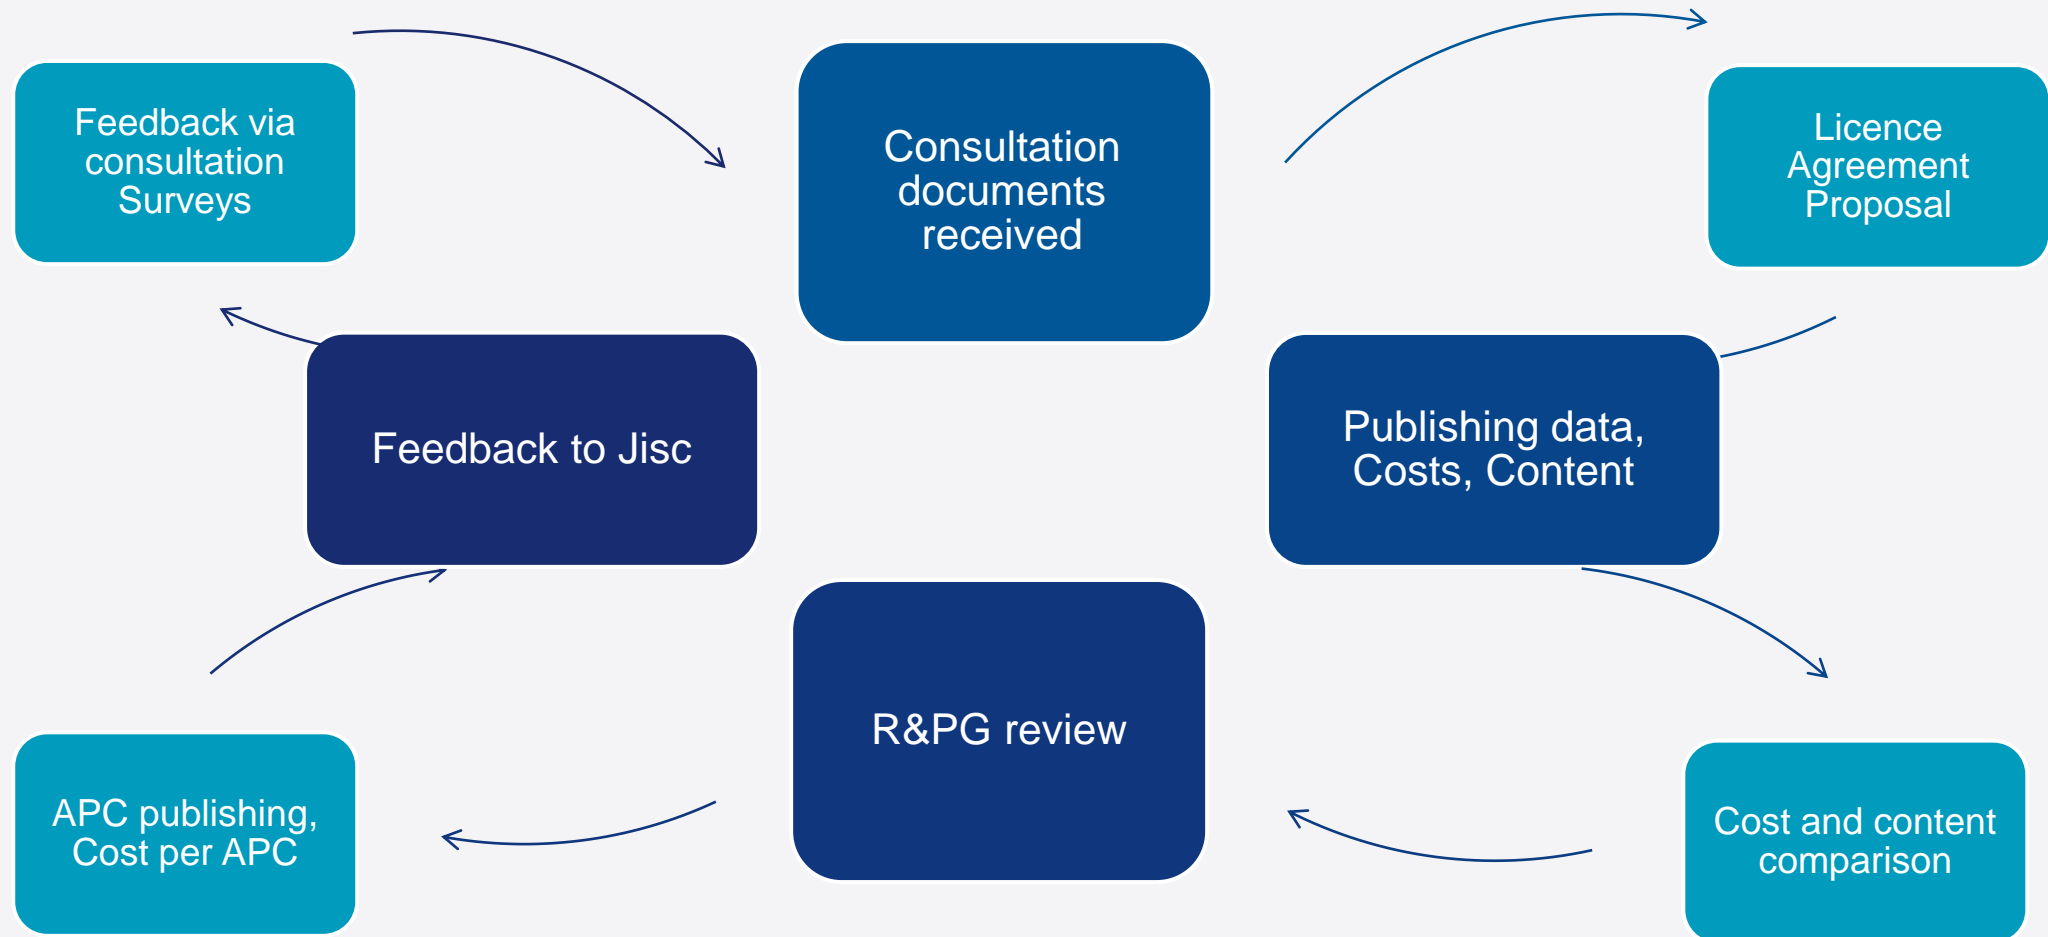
Feedback via consultation Surveys

Consultation documents received

Licence Agreement Proposal

Feedback to Jisc

Publishing data, Costs, Content

R&PG review

APC publishing, Cost per APC

Cost and content comparison